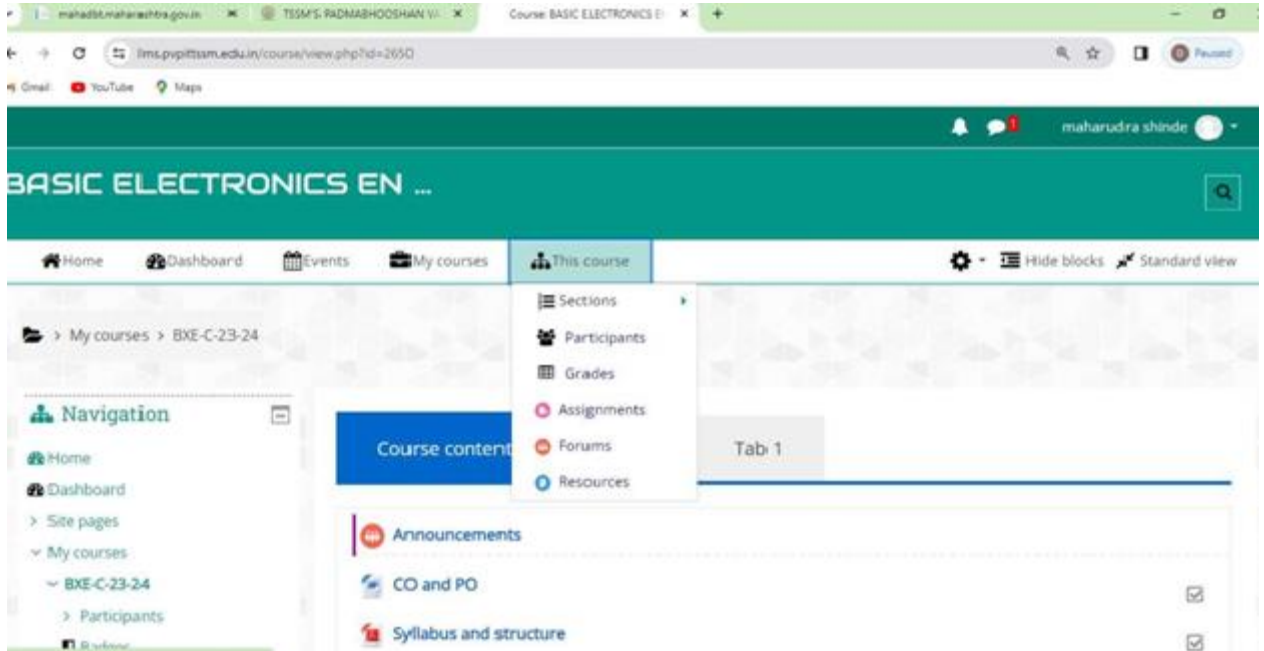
mahadbt.maharashtra.gov.in
TSSM'S PADMABHOOSHAN VA
Course: BASIC ELECTRONICS E
lms.pvpittssm.edu.in/course/view.php?id=2650
Paused
Gmail YouTube Maps
1
maharudra shinde
BASIC ELECTRONICS EN ...
Home Dashboard Events My courses This course
Hide blocks Standard view
Sections
Participants
Grades
Assignments
Forums
Resources
> My courses > BXE-C-23-24
Navigation
Home
Dashboard
> Site pages
My courses
BXE-C-23-24
> Participants
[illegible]
Course content
Tab 1
Announcements
CO and PO
Syllabus and structure